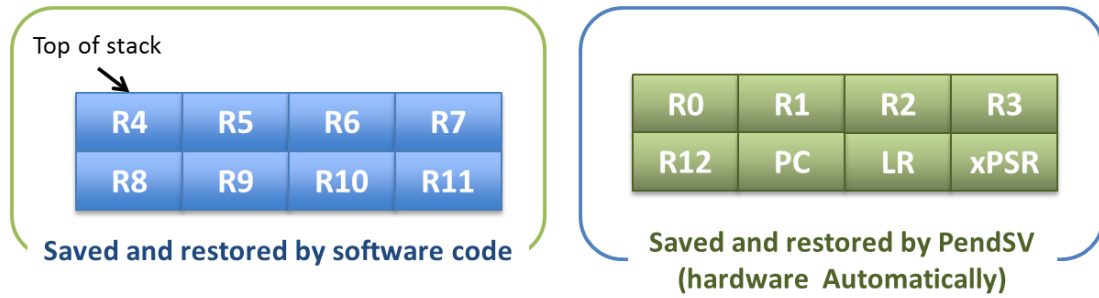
Top of stack

| R4 | R5 | R6 | R7 |
|---|---|---|---|
| R8 | R9 | R10 | R11 |

Saved and restored by software code

| R0 | R1 | R2 | R3 |
|---|---|---|---|
| R12 | PC | LR | xPSR |

Saved and restored by PendSV (hardware Automatically)